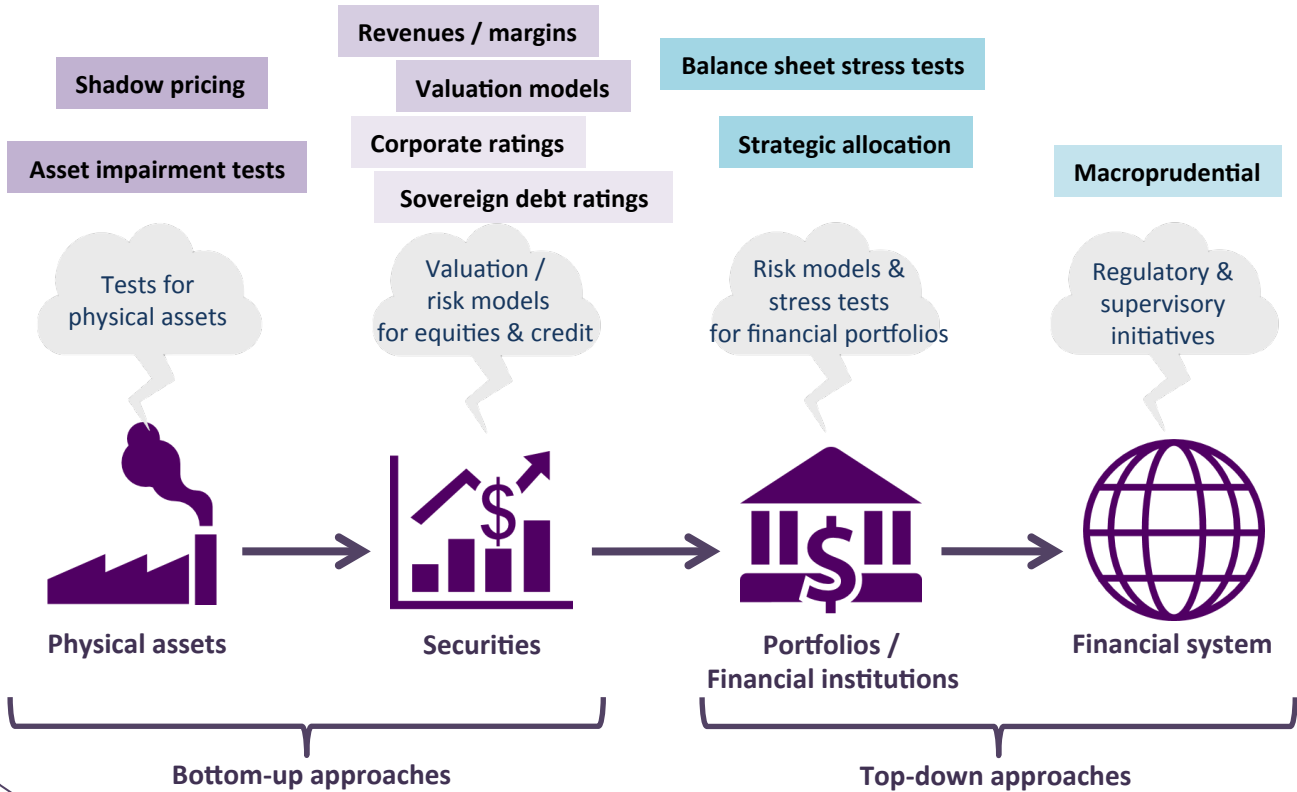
Shadow pricing

Asset impairment tests

Revenues / margins

Valuation models

Corporate ratings

Sovereign debt ratings

Balance sheet stress tests

Strategic allocation

Macroprudential

Tests for physical assets

Valuation / risk models for equities & credit

Risk models & stress tests for financial portfolios

Regulatory & supervisory initiatives

$

$

Physical assets

Securities

Portfolios / Financial institutions

Financial system

Bottom-up approaches

Top-down approaches